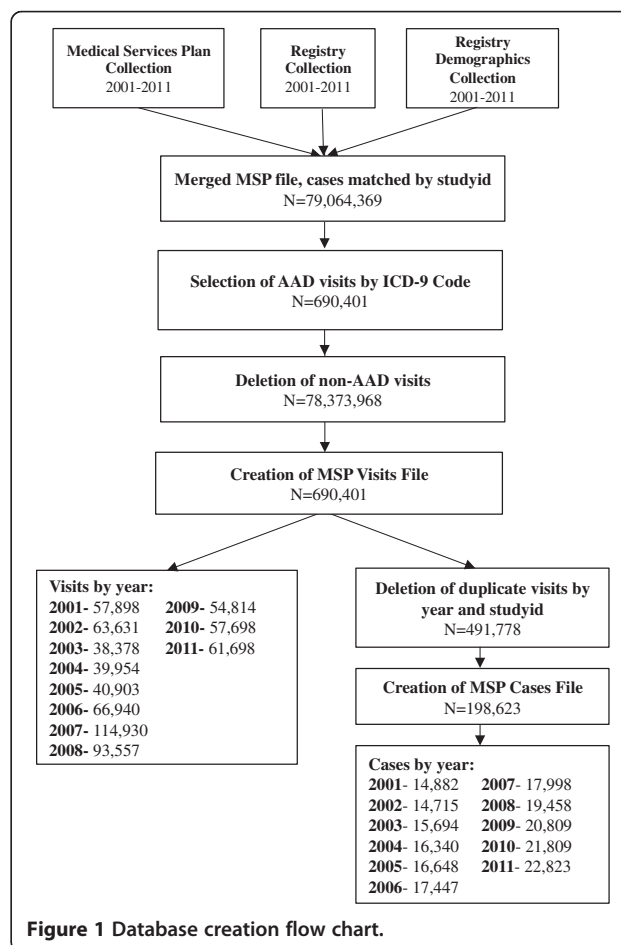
Medical Services Plan Collection
2001-2011

Registry Collection
2001-2011

Registry Demographics Collection
2001-2011

Merged MSP file, cases matched by studyid
N=79,064,369

Selection of AAD visits by ICD-9 Code
N=690,401

Deletion of non-AAD visits
N=78,373,968

Creation of MSP Visits File
N=690,401

Visits by year:
2001- 57,898
2002- 63,631
2003- 38,378
2004- 39,954
2005- 40,903
2006- 66,940
2007- 114,930
2008- 93,557
2009- 54,814
2010- 57,698
2011- 61,698

Deletion of duplicate visits by year and studyid
N=491,778

Creation of MSP Cases File
N=198,623

Cases by year:
2001- 14,882
2002- 14,715
2003- 15,694
2004- 16,340
2005- 16,648
2006- 17,447
2007- 17,998
2008- 19,458
2009- 20,809
2010- 21,809
2011- 22,823

Figure 1 Database creation flow chart.